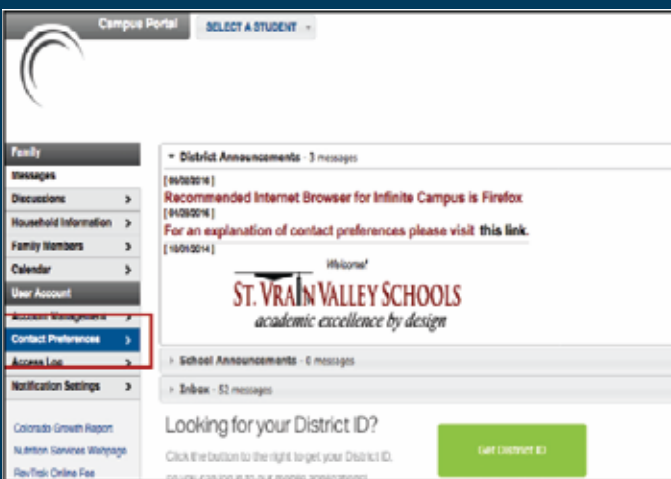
Campus Portal
SELECT A STUDENT

Family
Messages
Discussions >
Household Information >
Family Members >
Calendar >
User Account
Account Management >
Contact Preferences >
Access Log >
Notification Settings >

Colorado Growth Report
Nutrition Services Webpage
RevTrak Online Fee

▾ District Announcements - 3 messages
[06/08/2016]
Recommended Internet Browser for Infinite Campus is Firefox
[04/29/2016]
For an explanation of contact preferences please visit this link.
[10/01/2014]
Welcome!
ST. VRAIN VALLEY SCHOOLS
academic excellence by design

▸ School Announcements - 0 messages
▸ Inbox - 51 messages

Looking for your District ID?
Click the button to the right to get your District ID, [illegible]
Get District ID